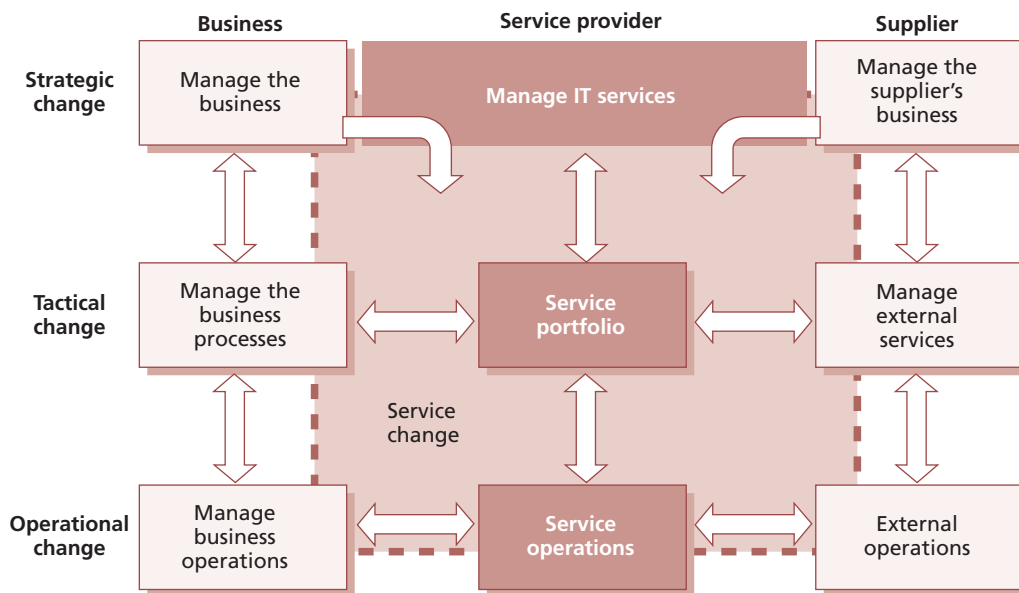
Business

Service provider

Supplier

Strategic change

Manage the business

Manage IT services

Manage the supplier's business

Tactical change

Manage the business processes

Service portfolio

Manage external services

Service change

Operational change

Manage business operations

Service operations

External operations